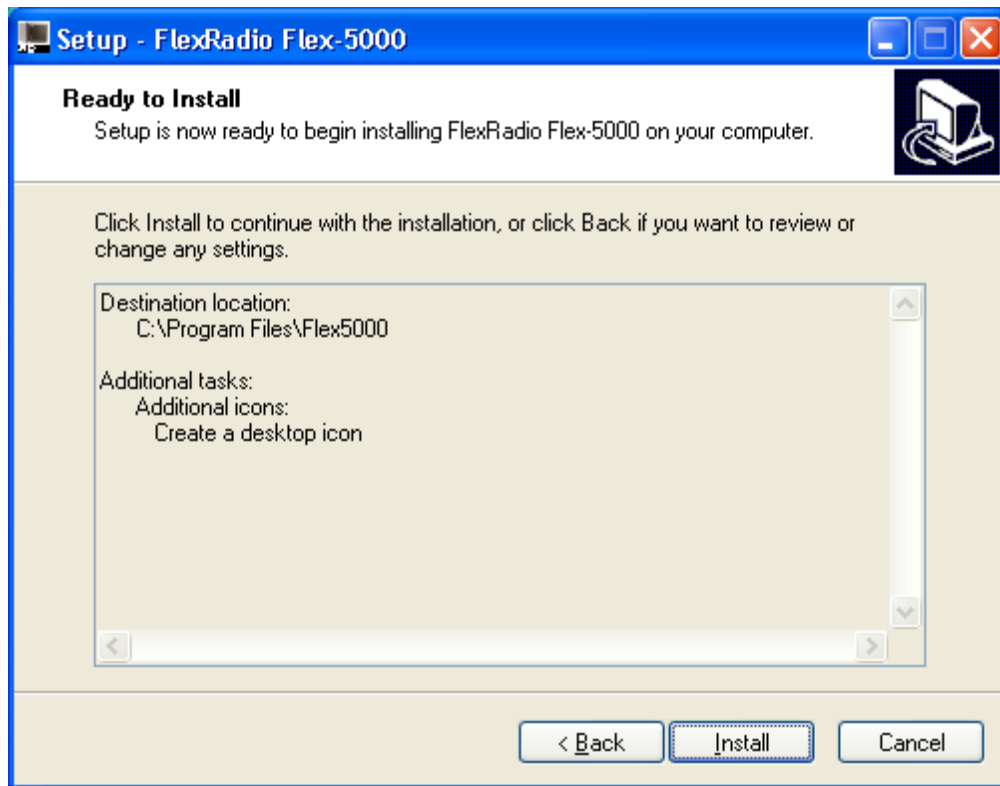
Setup - FlexRadio Flex-5000

Ready to Install
Setup is now ready to begin installing FlexRadio Flex-5000 on your computer.

Click Install to continue with the installation, or click Back if you want to review or change any settings.

Destination location:
C:\Program Files\Flex5000

Additional tasks:
Additional icons:
Create a desktop icon

< Back
Install
Cancel